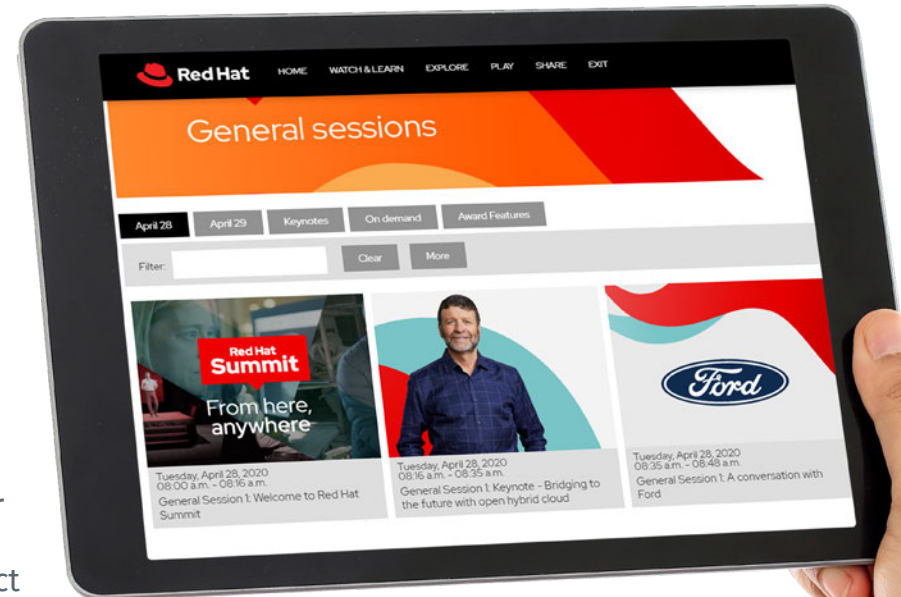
Red Hat HOME WATCH & LEARN EXPLORE PLAY SHARE EXIT

General sessions

April 28 April 29 Keynotes On demand Award Features

Filter: Clear More

Red Hat Summit

From here, anywhere

Tuesday, April 28, 2020
08:00 a.m. - 08:16 a.m.
General Session 1: Welcome to Red Hat Summit

Tuesday, April 28, 2020
08:16 a.m. - 08:35 a.m.
General Session 1: Keynote - Bridging to the future with open hybrid cloud

Ford

Tuesday, April 28, 2020
08:35 a.m. - 08:48 a.m.
General Session 1: A conversation with Ford

ct